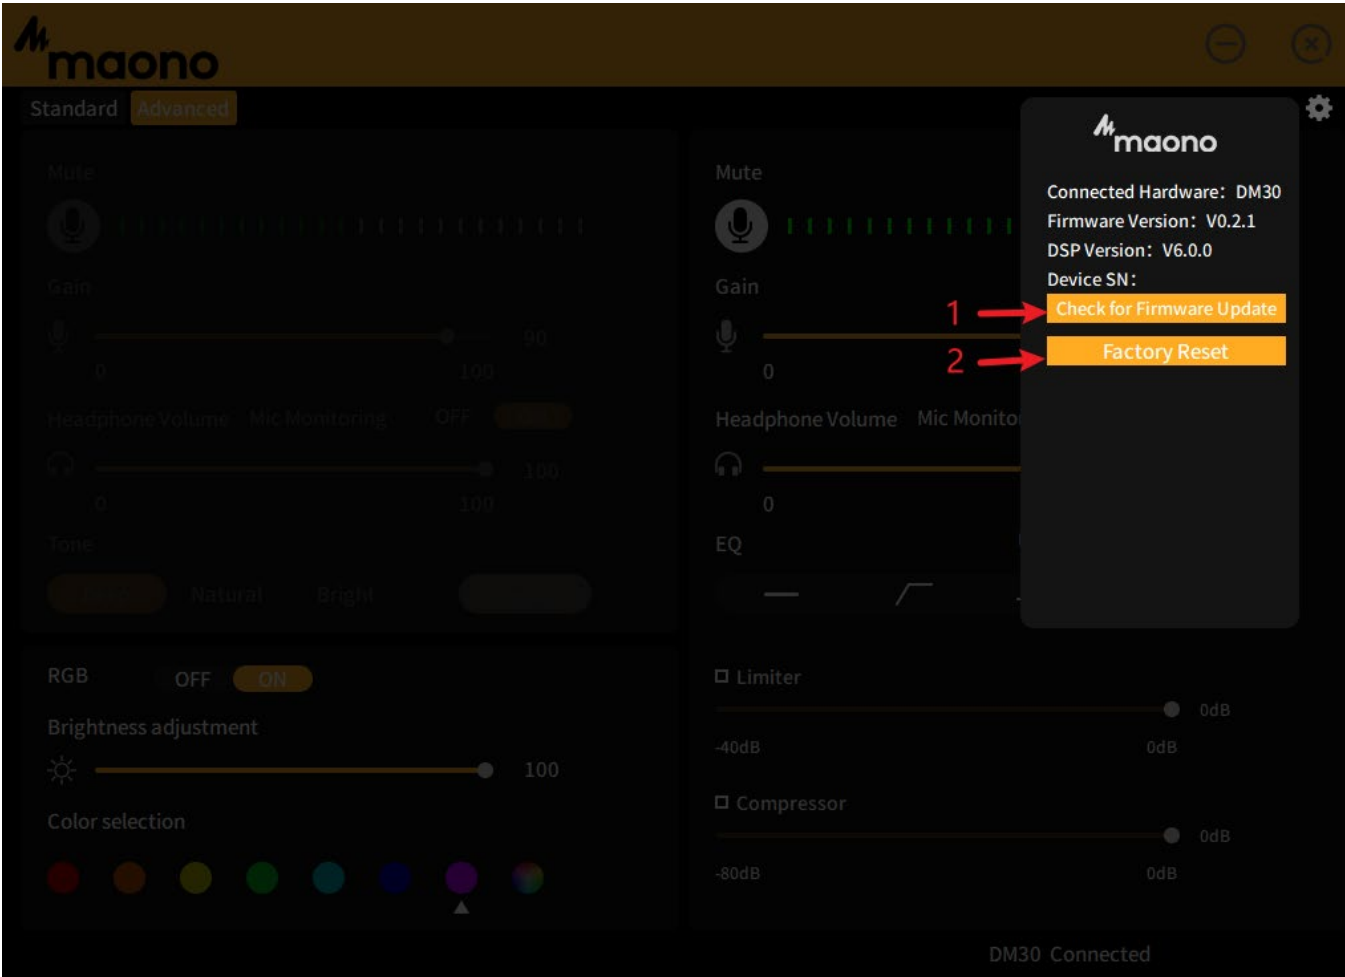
maono

Standard Advanced

Mute

Gain

90

0 100

Headphone Volume Mic Monitoring OFF

100

0 100

Tone

Natural Bright

RGB OFF ON

Brightness adjustment

100

Color selection

Mute

Gain

0

Headphone Volume Mic Monito

0

EQ

maono

Connected Hardware: DM30
Firmware Version: V0.2.1
DSP Version: V6.0.0
Device SN:

1 Check for Firmware Update

2 Factory Reset

Limiter

0dB

-40dB 0dB

Compressor

0dB

-80dB 0dB

DM30 Connected